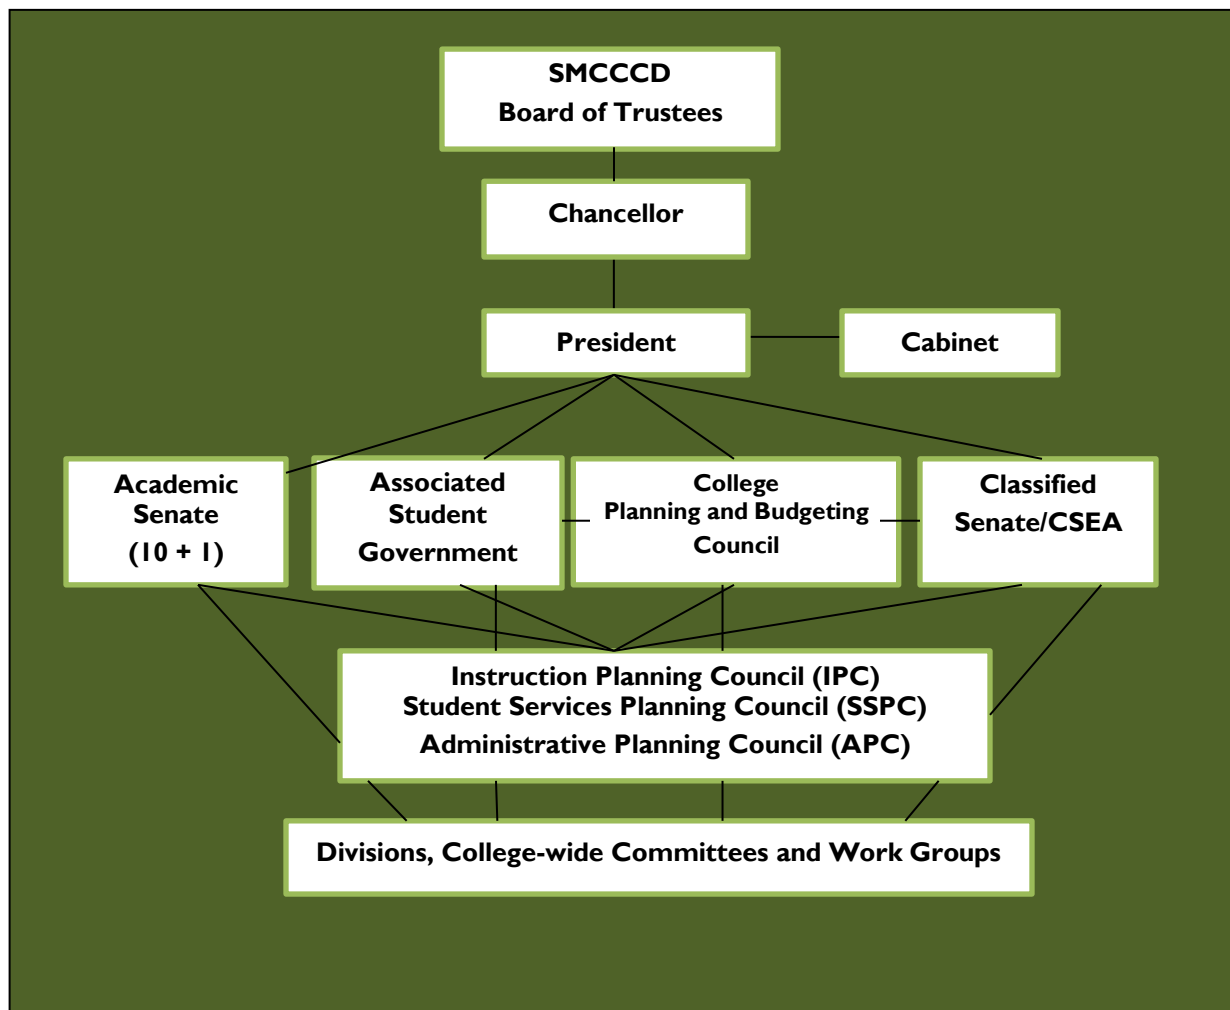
SMCCCD
Board of Trustees

Chancellor

President

Cabinet

Academic Senate (10 + 1)

Associated Student Government

College Planning and Budgeting Council

Classified Senate/CSEA

Instruction Planning Council (IPC)
Student Services Planning Council (SSPC)
Administrative Planning Council (APC)

Divisions, College-wide Committees and Work Groups